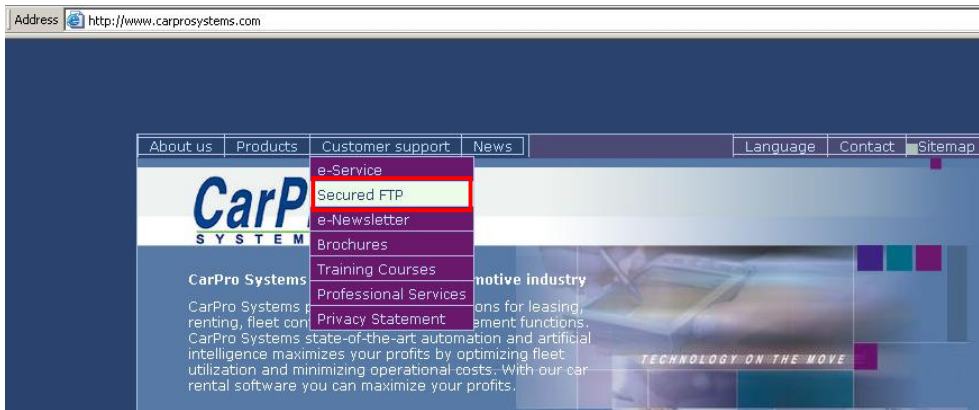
Address http://www.carprosystems.com

About us | Products | Customer support | News

Language | Contact | Sitemap

e-Service
Secured FTP
e-Newsletter
Brochures
Training Courses
Professional Services
Privacy Statement

CarP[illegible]
SYSTEM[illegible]

CarPro Systems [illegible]motive industry

CarPro Systems p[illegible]ons for leasing, renting, fleet con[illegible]ement functions. CarPro Systems state-of-the-art automation and artificial intelligence maximizes your profits by optimizing fleet utilization and minimizing operational costs. With our car rental software you can maximize your profits.

TECHNOLOGY ON THE MOVE